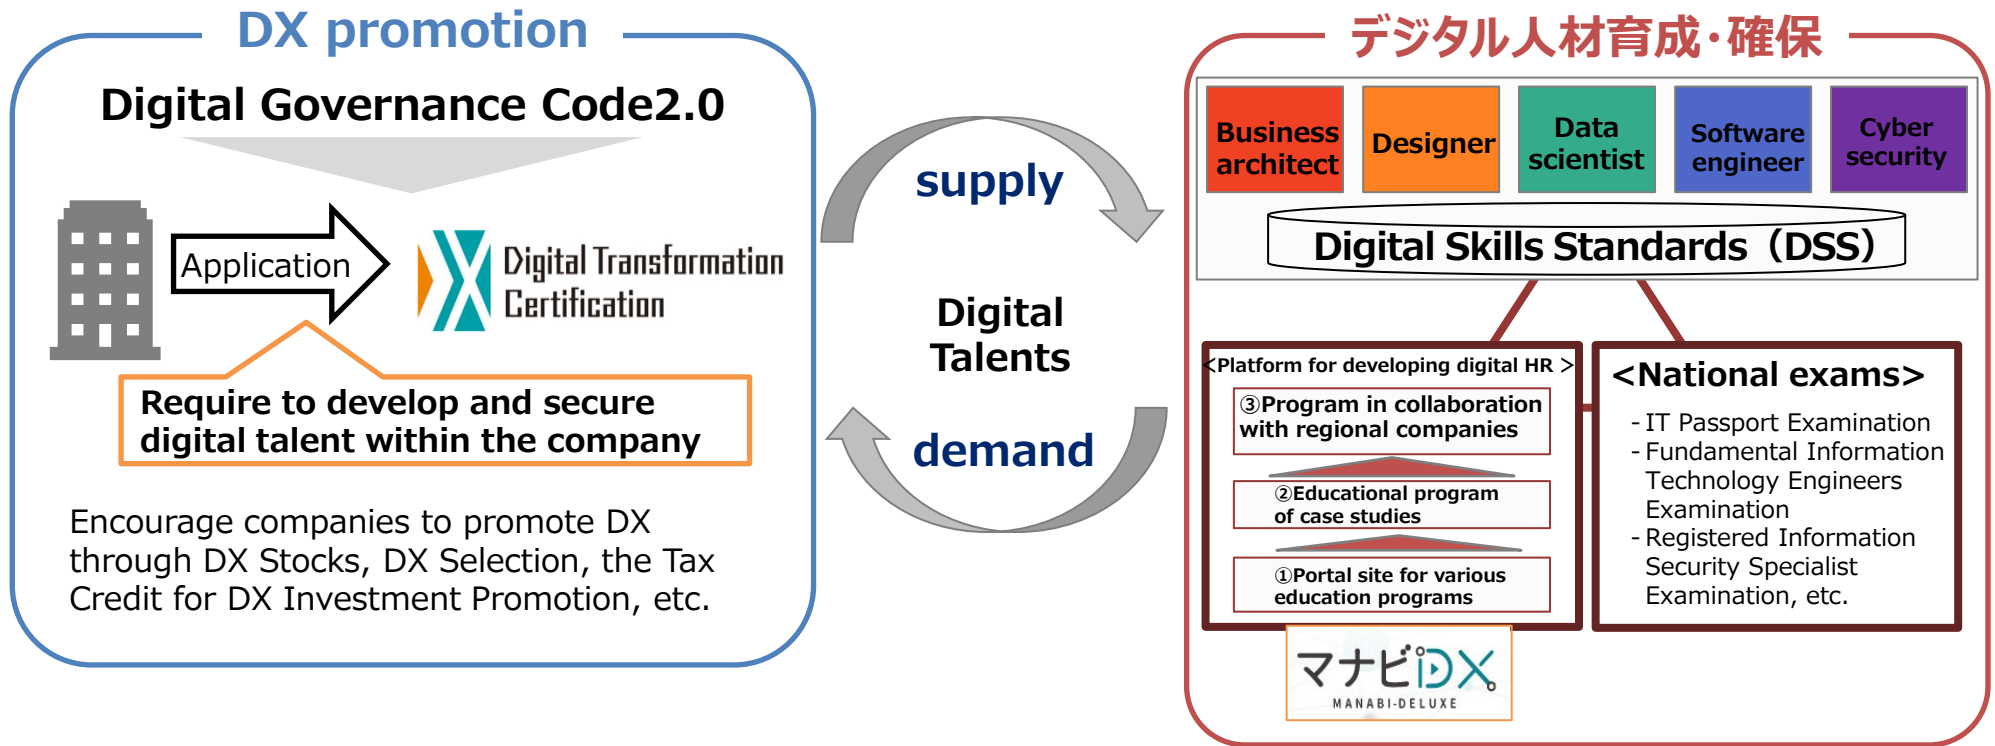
DX promotion

Digital Governance Code2.0

Application

Digital Transformation Certification

Require to develop and secure digital talent within the company

Encourage companies to promote DX through DX Stocks, DX Selection, the Tax Credit for DX Investment Promotion, etc.

supply

Digital Talents

demand

デジタル人材育成・確保

Business architect

Designer

Data scientist

Software engineer

Cyber security

Digital Skills Standards（DSS）

<Platform for developing digital HR >

③Program in collaboration with regional companies

②Educational program of case studies

①Portal site for various education programs

<National exams>

- IT Passport Examination
- Fundamental Information Technology Engineers Examination
- Registered Information Security Specialist Examination, etc.

マナビDX
MANABI-DELUXE